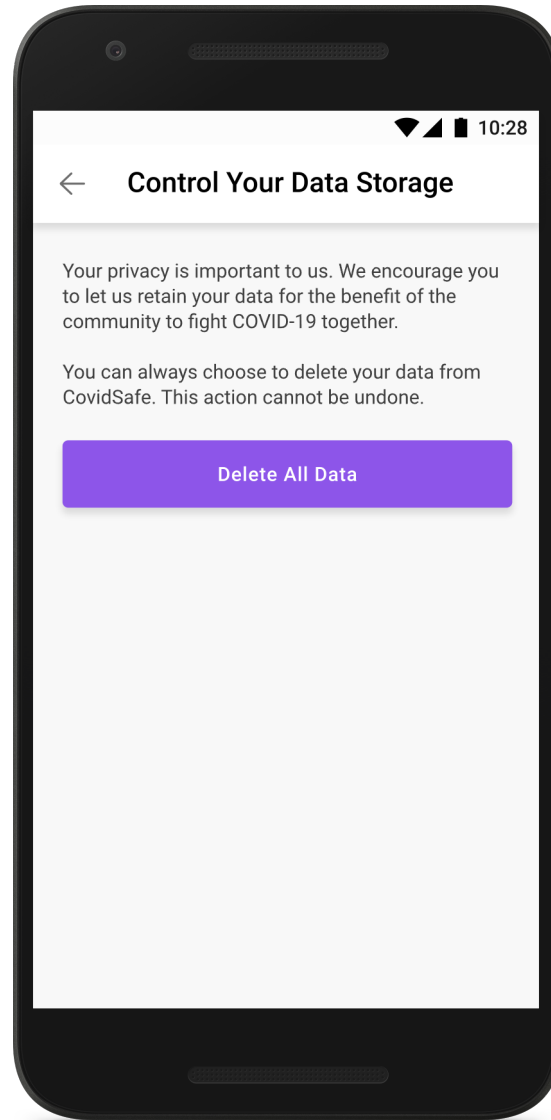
10:28

Control Your Data Storage

Your privacy is important to us. We encourage you to let us retain your data for the benefit of the community to fight COVID-19 together.

You can always choose to delete your data from CovidSafe. This action cannot be undone.

Delete All Data